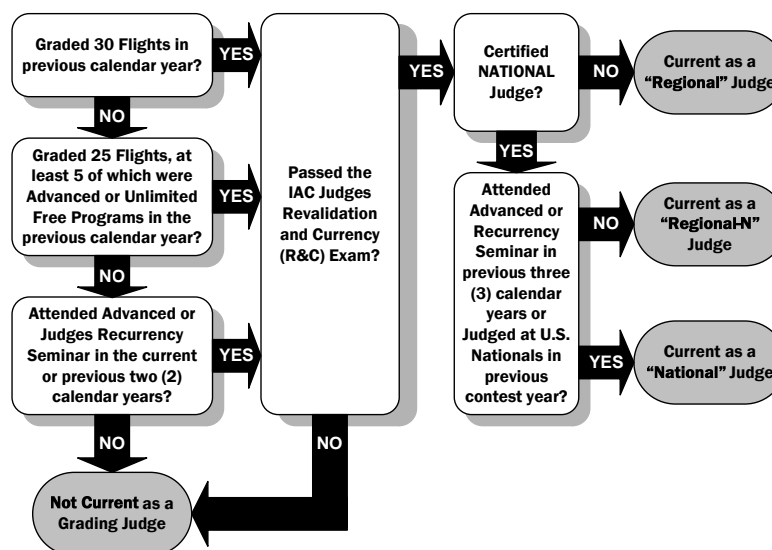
Graded 30 Flights in previous calendar year?

YES

NO

Graded 25 Flights, at least 5 of which were Advanced or Unlimited Free Programs in the previous calendar year?

YES

NO

Attended Advanced or Judges Recurrency Seminar in the current or previous two (2) calendar years?

YES

NO

Passed the IAC Judges Revalidation and Currency (R&C) Exam?

YES

NO

Certified NATIONAL Judge?

NO

Current as a "Regional" Judge

YES

Attended Advanced or Recurrency Seminar in previous three (3) calendar years or Judged at U.S. Nationals in previous contest year?

NO

Current as a "Regional-N" Judge

YES

Current as a "National" Judge

Not Current as a Grading Judge